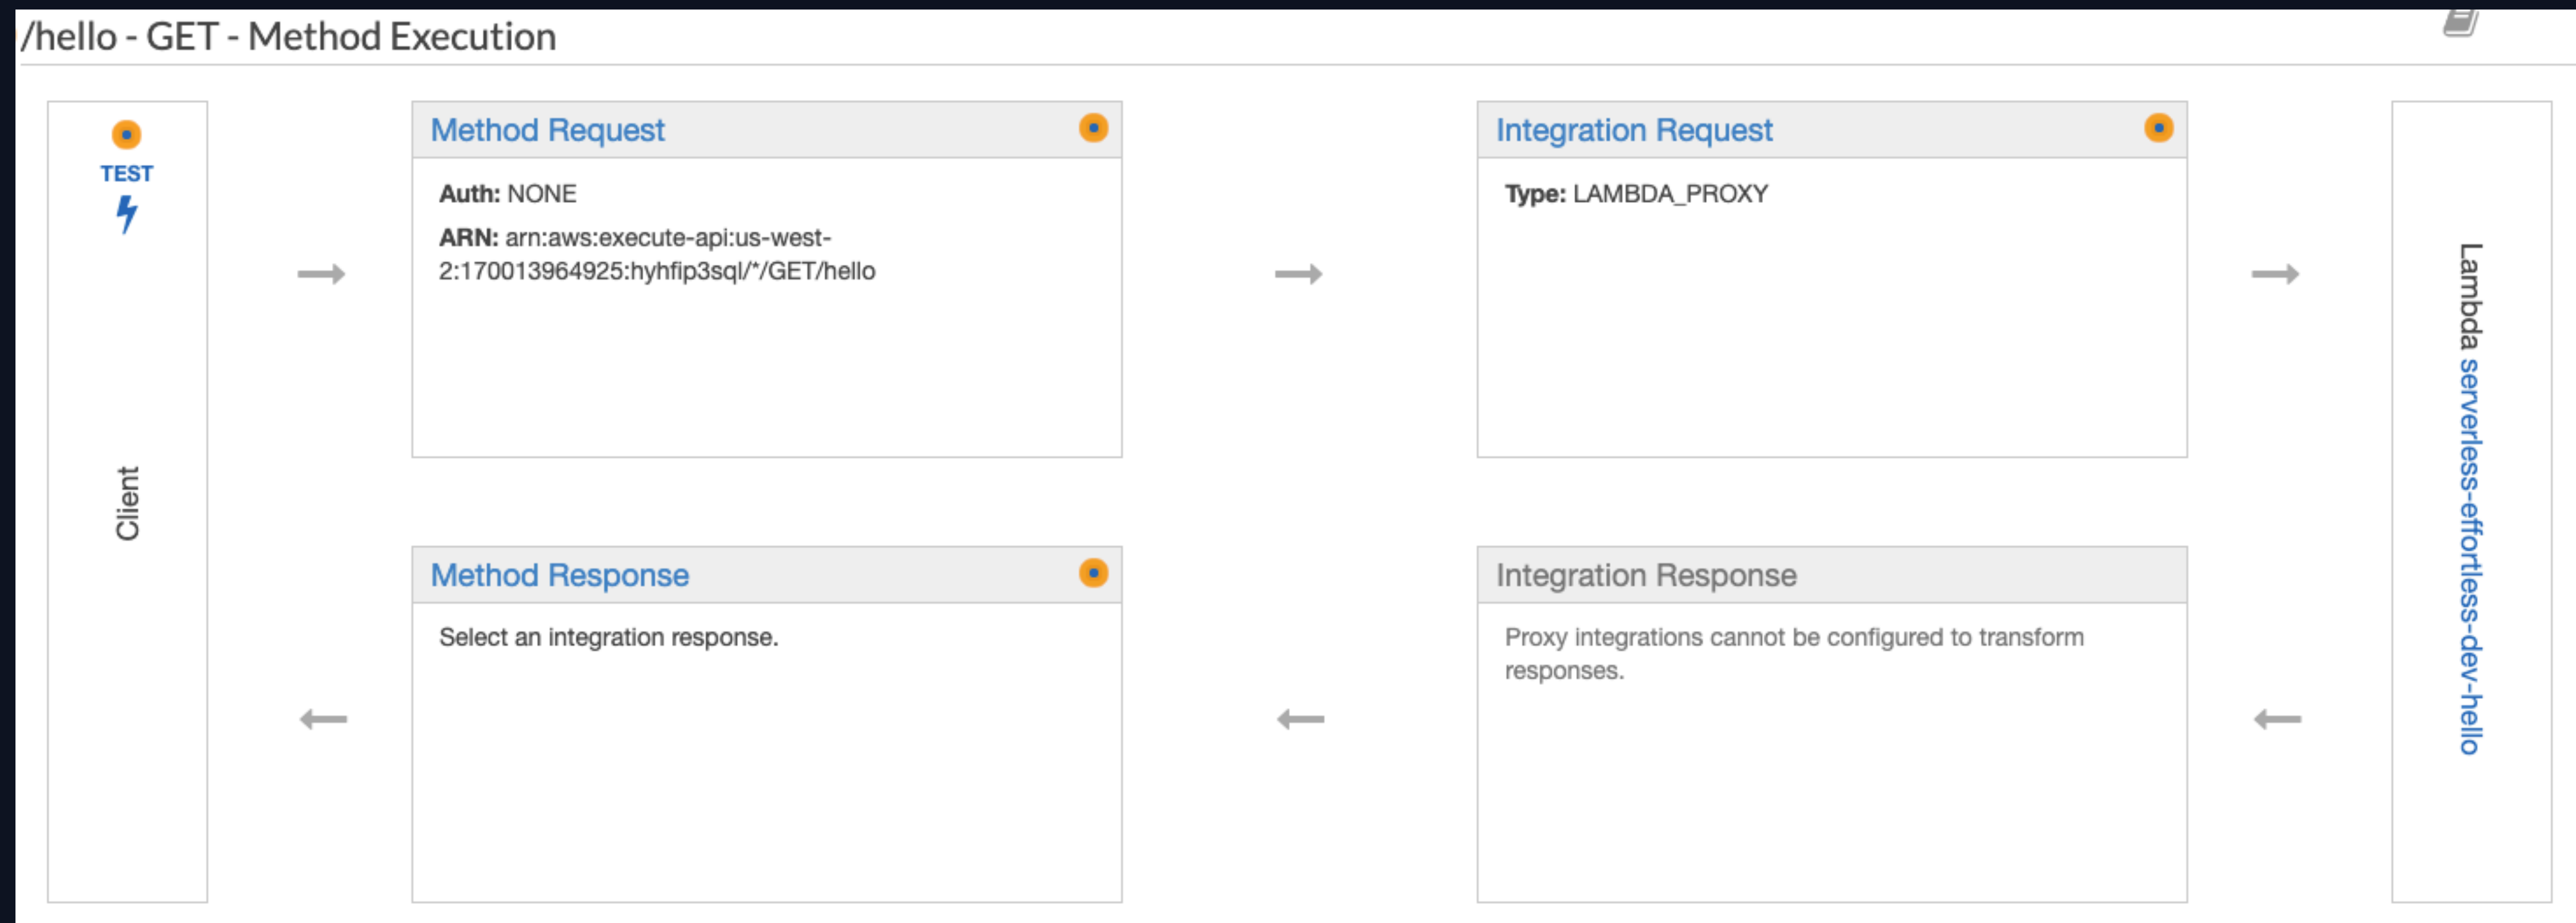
/hello - GET - Method Execution

TEST

Client

Method Request

Auth: NONE

ARN: arn:aws:execute-api:us-west-2:170013964925:hyhfip3sql/*/GET/hello

Integration Request

Type: LAMBDA_PROXY

Lambda serverless-effortless-dev-hello

Method Response

Select an integration response.

Integration Response

Proxy integrations cannot be configured to transform responses.